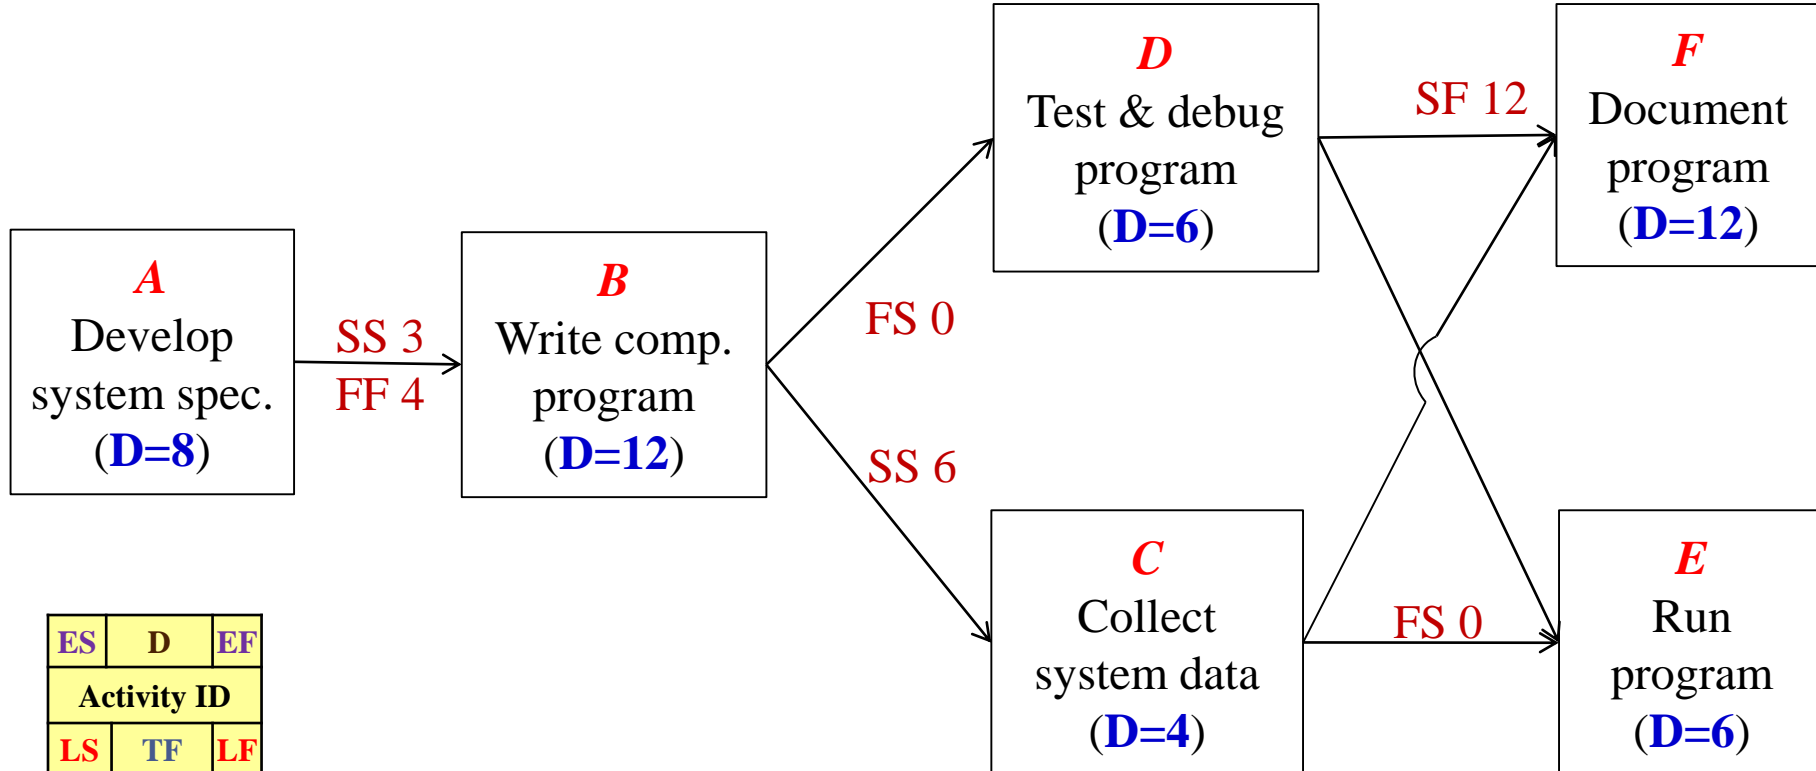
A
Develop system spec.
(D=8)

SS 3
FF 4

B
Write comp. program
(D=12)

FS 0

SS 6

D
Test & debug program
(D=6)

SF 12

F
Document program
(D=12)

C
Collect system data
(D=4)

FS 0

E
Run program
(D=6)

| ES | D | EF |
|---|---|---|
| Activity ID | | |
| LS | TF | LF |